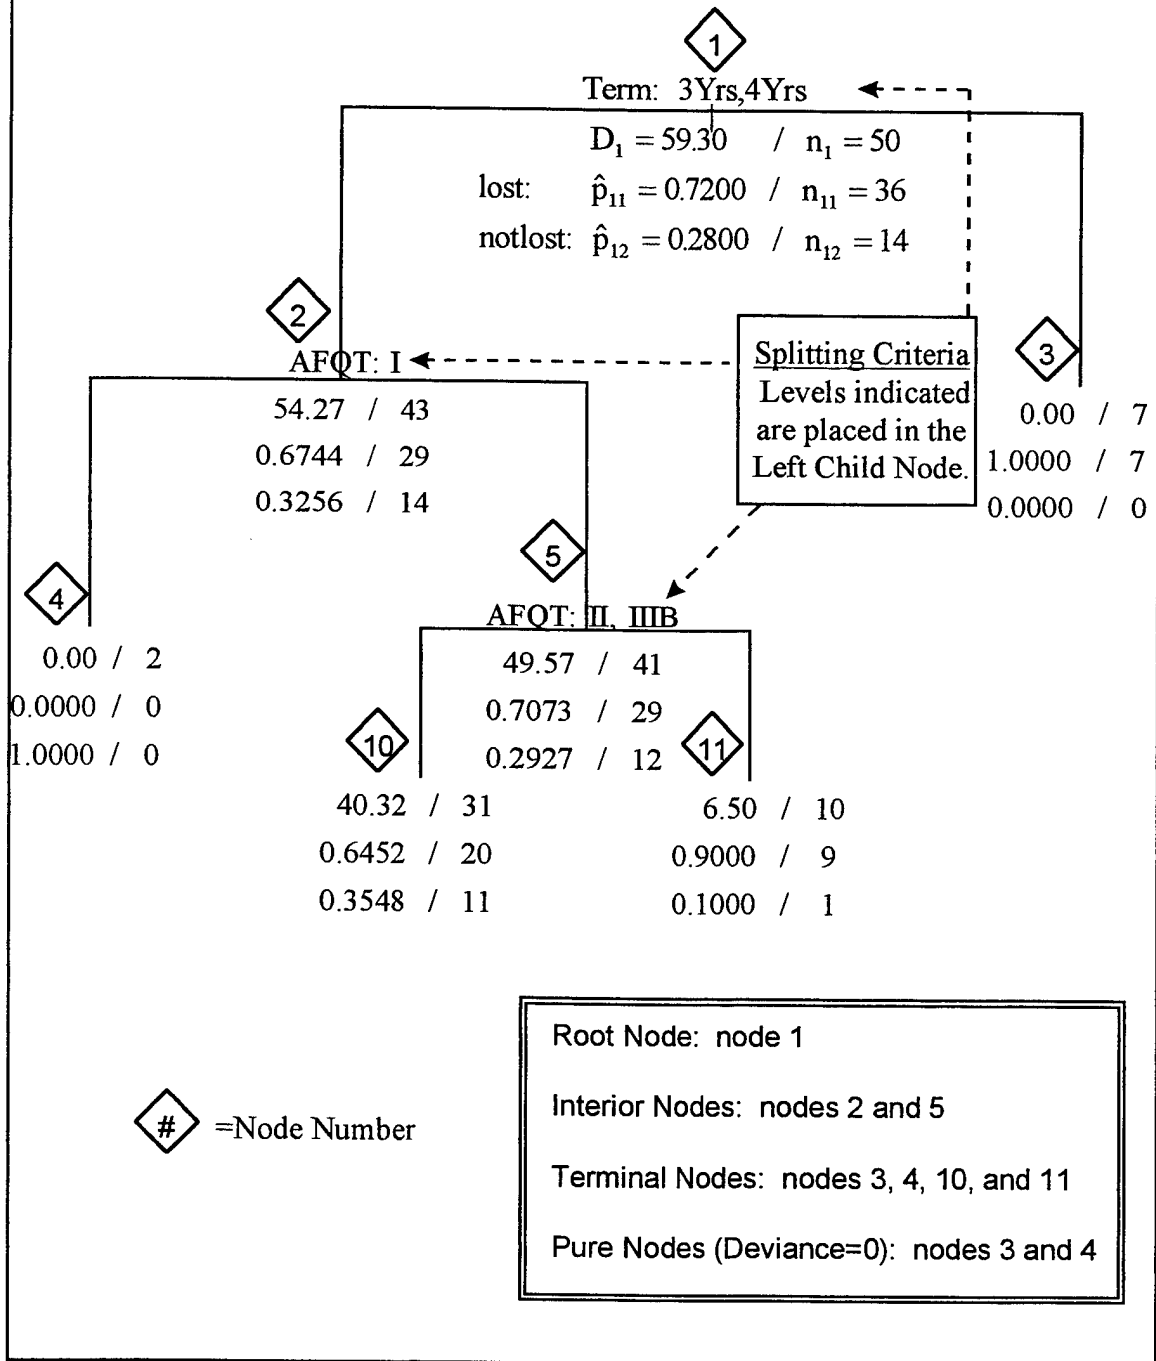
1

Term: 3Yrs,4Yrs

$D_1 = 59.30$ / $n_1 = 50$

lost: $\hat{p}_{11} = 0.7200$ / $n_{11} = 36$

notlost: $\hat{p}_{12} = 0.2800$ / $n_{12} = 14$

2

AFQT: I

54.27 / 43

0.6744 / 29

0.3256 / 14

Splitting Criteria

Levels indicated are placed in the Left Child Node.

3

0.00 / 7

1.0000 / 7

0.0000 / 0

4

0.00 / 2

0.0000 / 0

1.0000 / 0

5

AFQT: II, IIIB

49.57 / 41

0.7073 / 29

0.2927 / 12

10

40.32 / 31

0.6452 / 20

0.3548 / 11

11

6.50 / 10

0.9000 / 9

0.1000 / 1

# =Node Number

Root Node: node 1

Interior Nodes: nodes 2 and 5

Terminal Nodes: nodes 3, 4, 10, and 11

Pure Nodes (Deviance=0): nodes 3 and 4